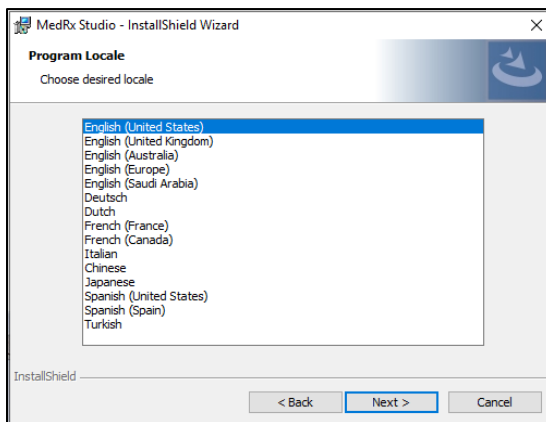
MedRx Studio - InstallShield Wizard

×

Program Locale

Choose desired locale

English (United States)
English (United Kingdom)
English (Australia)
English (Europe)
English (Saudi Arabia)
Deutsch
Dutch
French (France)
French (Canada)
Italian
Chinese
Japanese
Spanish (United States)
Spanish (Spain)
Turkish

InstallShield

< Back

Next >

Cancel